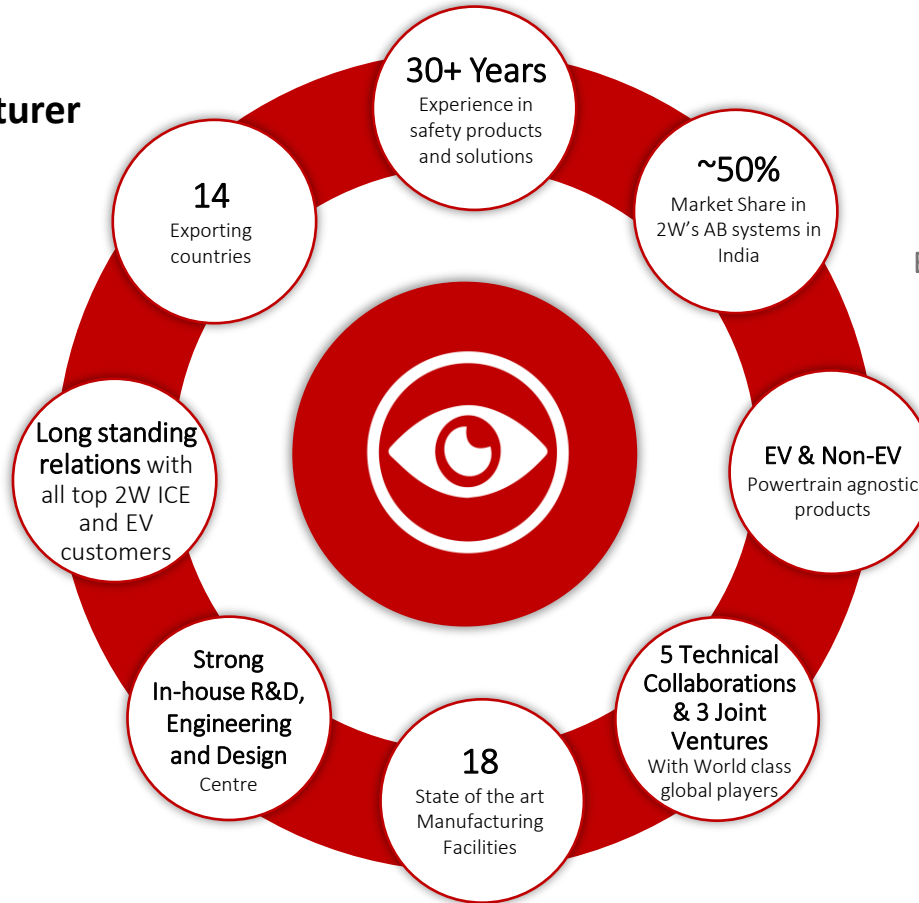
turer

30+ Years
Experience in safety products and solutions

~50%
Market Share in 2W's AB systems in India

EV & Non-EV
Powertrain agnostic products

5 Technical Collaborations & 3 Joint Ventures
With World class global players

18
State of the art Manufacturing Facilities

Strong In-house R&D, Engineering and Design
Centre

Long standing relations with all top 2W ICE and EV customers

14
Exporting countries